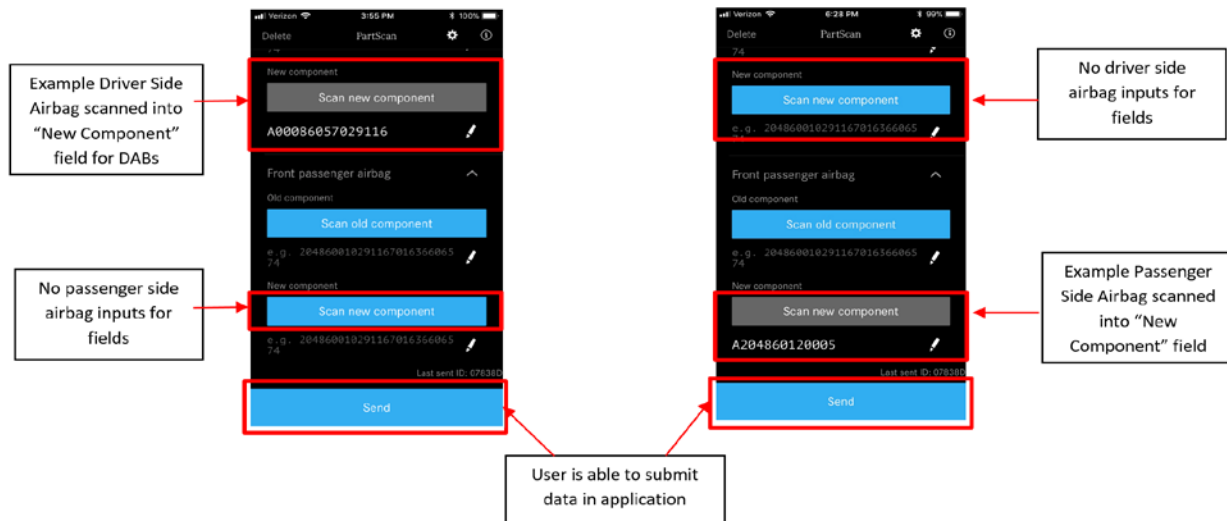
Verizon 3:55 PM 100%
Delete PartScan
74
New component
Scan new component
A00086057029116

Front passenger airbag
Old component
Scan old component
e.g. 204860010291167016366065 74
New component
Scan new component
e.g. 204860010291167016366065 74
Last sent ID: 07838D
Send

Example Driver Side Airbag scanned into "New Component" field for DABs

No passenger side airbag inputs for fields

Verizon 6:28 PM 99%
Delete PartScan
74
New component
Scan new component
e.g. 204860010291167016366065 74

Front passenger airbag
Old component
Scan old component
e.g. 204860010291167016366065 74
New component
Scan new component
A204860120005
Last sent ID: 07838D
Send

No driver side airbag inputs for fields

Example Passenger Side Airbag scanned into "New Component" field

User is able to submit data in application